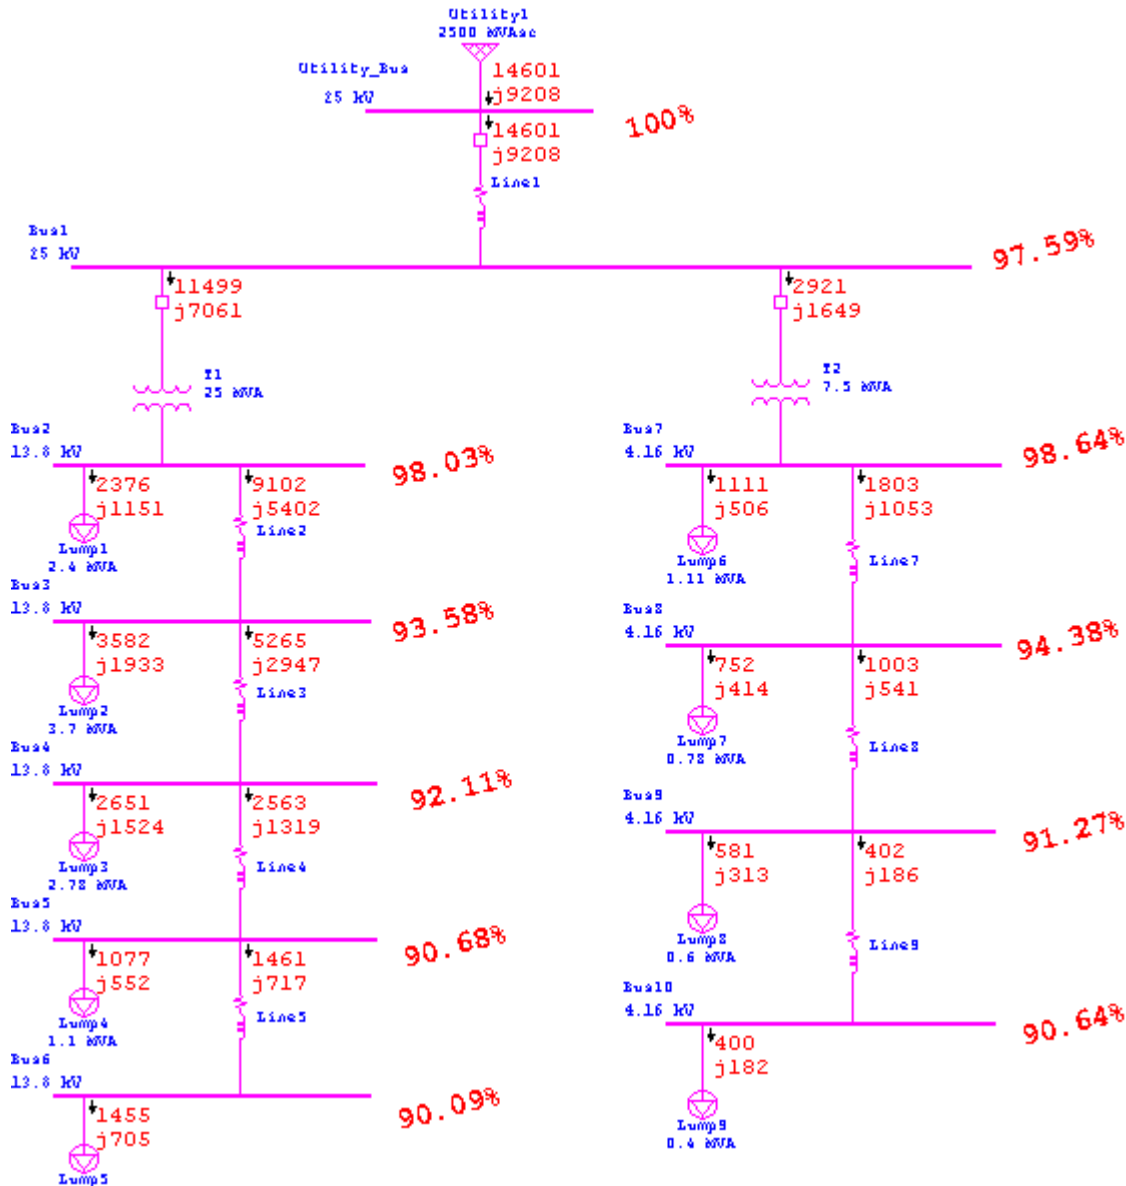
Utility1
2500 MVAsc

Utility_Bus
25 kV

14601
j9208

100%

14601
j9208

Line1

Bus1
25 kV

97.59%

11499
j7061

2921
j1649

T1
25 MVA

T2
7.5 MVA

Bus2
13.8 kV

98.03%

2376
j1151

9102
j5402

Lump1
2.4 MVA

Line2

Bus3
13.8 kV

93.58%

3582
j1933

5265
j2947

Lump2
3.7 MVA

Line3

Bus4
13.8 kV

92.11%

2651
j1524

2563
j1319

Lump3
2.78 MVA

Line4

Bus5
13.8 kV

90.68%

1077
j552

1461
j717

Lump4
1.1 MVA

Line5

Bus6
13.8 kV

90.09%

1455
j705

Lump5

Bus7
4.16 kV

98.64%

1111
j506

1803
j1053

Lump6
1.11 MVA

Line7

Bus8
4.16 kV

94.38%

752
j414

1003
j541

Lump7
0.78 MVA

Line8

Bus9
4.16 kV

91.27%

581
j313

402
j186

Lump8
0.6 MVA

Line9

Bus10
4.16 kV

90.64%

400
j182

Lump9
0.4 MVA